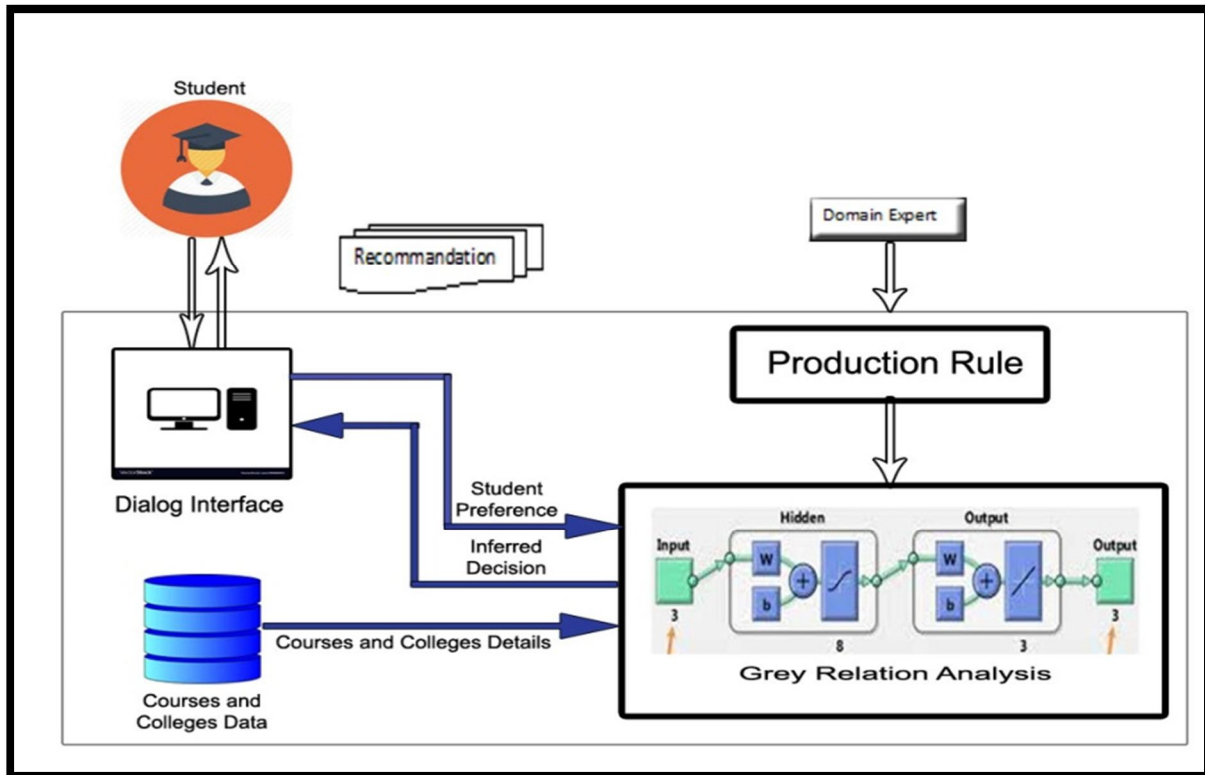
Student

Recommandation

Domain Expert

Production Rule

Dialog Interface

Student Preference

Inferred Decision

Hidden

Output

Input

W

b

W

b

Output

3

8

3

3

Courses and Colleges Details

Grey Relation Analysis

Courses and Colleges Data